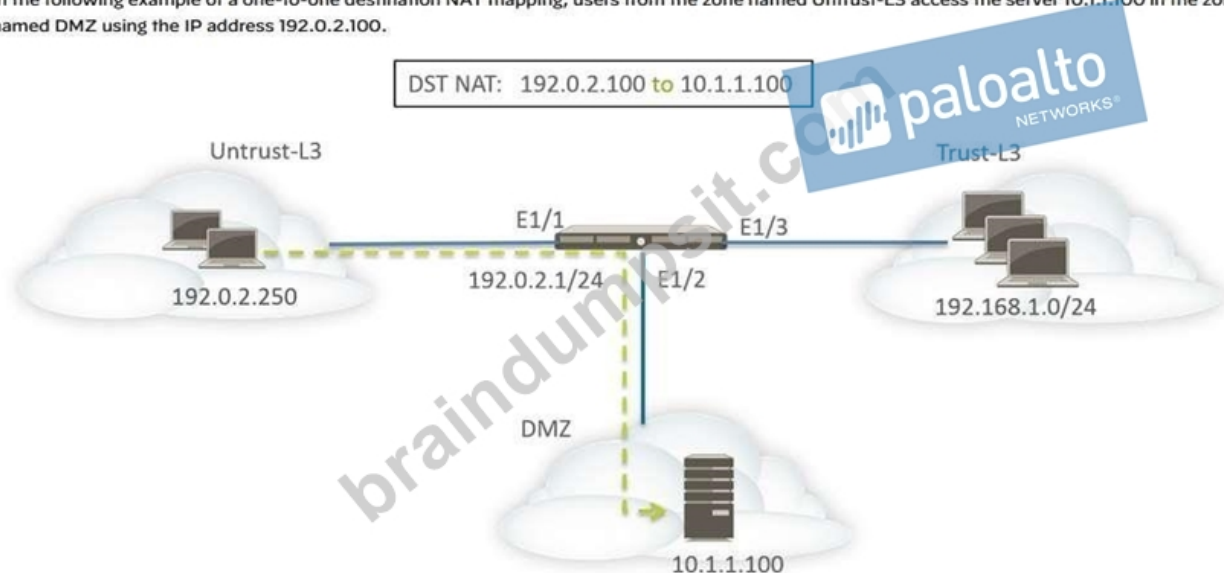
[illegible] the following example of a one-to-one destination NAT mapping, users from the zone named Untrust-L3 access the server 10.1.1.100 in the zo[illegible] named DMZ using the IP address 192.0.2.100.

DST NAT: 192.0.2.100 to 10.1.1.100

paloalto NETWORKS

Untrust-L3

Trust-L3

E1/1

E1/3

192.0.2.250

192.0.2.1/24

E1/2

192.168.1.0/24

DMZ

10.1.1.100

braindumpsit.com